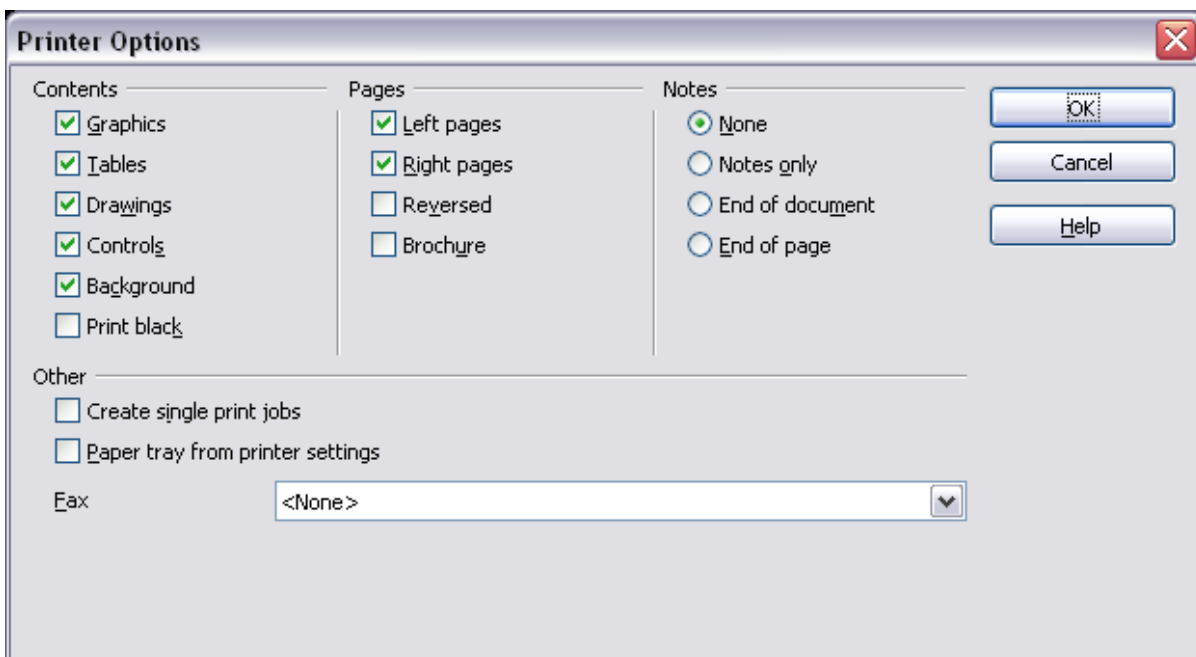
Printer Options

Contents
Graphics
Tables
Drawings
Controls
Background
Print black

Pages
Left pages
Right pages
Reversed
Brochure

Notes
None
Notes only
End of document
End of page

OK
Cancel
Help

Other
Create single print jobs
Paper tray from printer settings

Fax
<None>